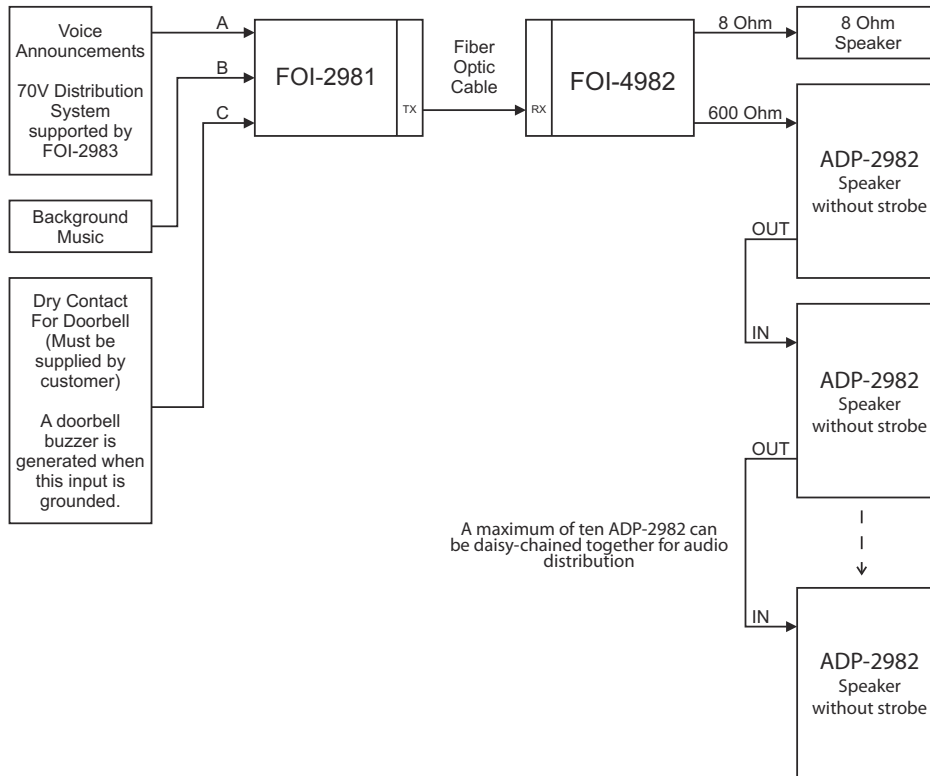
Voice Announcements

70V Distribution System supported by FOI-2983

Background Music

Dry Contact For Doorbell (Must be supplied by customer)

A doorbell buzzer is generated when this input is grounded.

A

B

C

FOI-2981

TX

Fiber Optic Cable

RX

FOI-4982

8 Ohm

600 Ohm

8 Ohm Speaker

ADP-2982
Speaker
without strobe

OUT

IN

ADP-2982
Speaker
without strobe

OUT

A maximum of ten ADP-2982 can be daisy-chained together for audio distribution

IN

ADP-2982
Speaker
without strobe